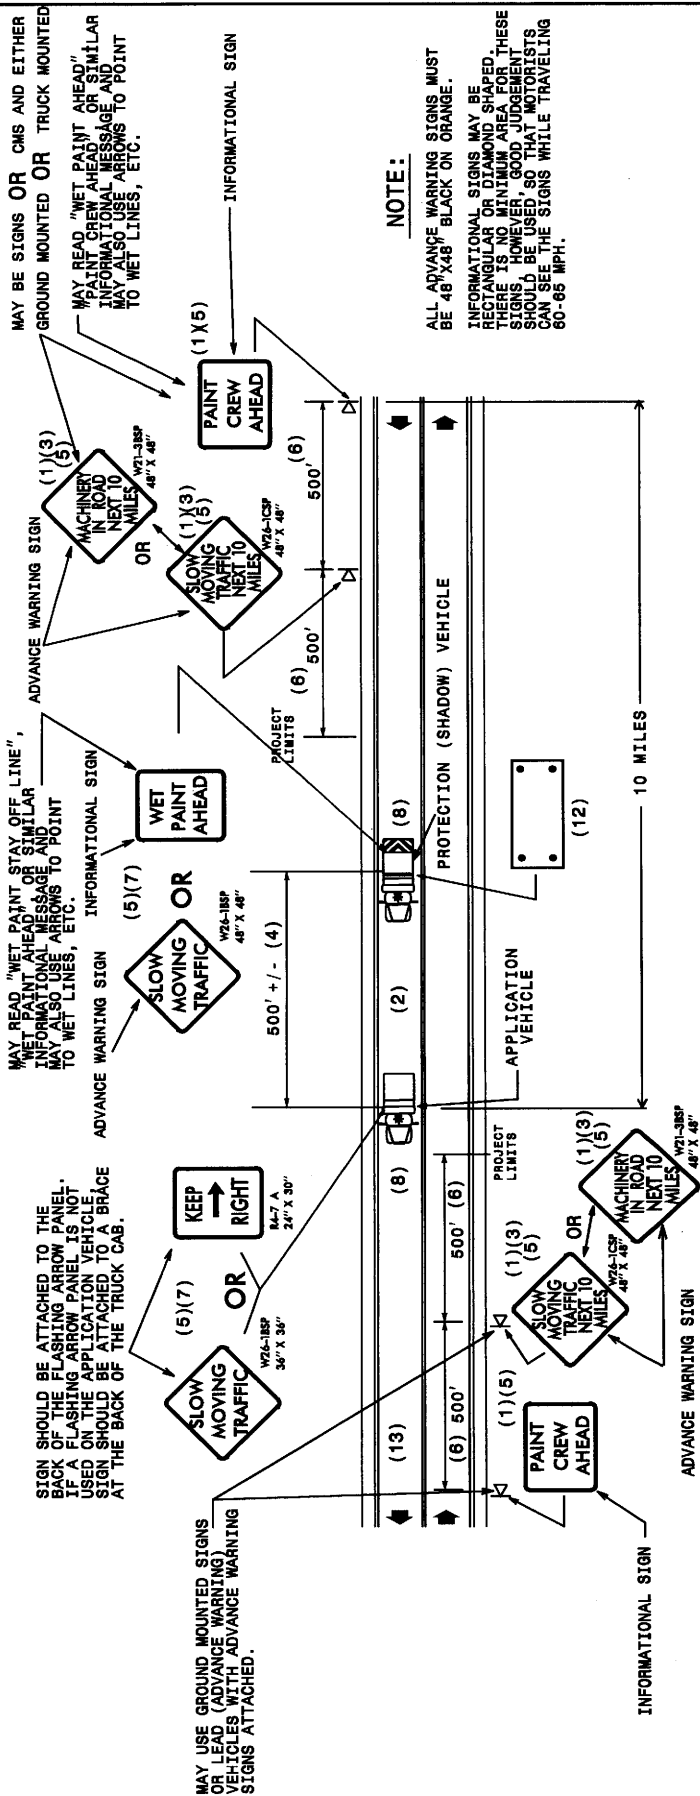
MAY BE SIGNS OR CMS AND EITHER GROUND MOUNTED OR TRUCK MOUNTED

MAY READ "WET PAINT AHEAD" "PAINT CREW AHEAD" OR SIMILAR INFORMATIONAL MESSAGE AND MAY ALSO USE ARROWS TO POINT TO WET LINES, ETC.

INFORMATIONAL SIGN

NOTE:

ALL ADVANCE WARNING SIGNS MUST BE 48"X48" BLACK ON ORANGE.

INFORMATIONAL SIGNS MAY BE RECTANGULAR OR DIAMOND SHAPED. THERE IS NO MINIMUM AREA FOR THESE SIGNS, HOWEVER GOOD JUDGEMENT SHOULD BE USED, SO THAT MOTORISTS CAN SEE THE SIGNS WHILE TRAVELING 60-65 MPH.

PAINT CREW AHEAD

(1)(5)

(1)(3) (5)

MACHINERY IN ROAD NEXT 10 MILES

W21-3BSP 48" X 48"

OR

(1)(3) (5)

SLOW MOVING TRAFFIC NEXT 10 MILES

W26-1CSP 48" X 48"

ADVANCE WARNING SIGN

500' (6)

(6) 500'

PROJECT LIMITS

MAY READ "WET PAINT STAY OFF LINE", "WET PAINT AHEAD" OR SIMILAR INFORMATIONAL MESSAGE AND MAY ALSO USE ARROWS TO POINT TO WET LINES, ETC.

INFORMATIONAL SIGN

WET PAINT AHEAD

(5)(7)

OR

SLOW MOVING TRAFFIC

W26-1BSP 48" X 48"

ADVANCE WARNING SIGN

(8)

PROTECTION (SHADOW) VEHICLE

(12)

10 MILES

500' +/- (4)

(2)

APPLICATION VEHICLE

SIGN SHOULD BE ATTACHED TO THE BACK OF THE FLASHING ARROW PANEL. IF A FLASHING ARROW PANEL IS NOT USED ON THE APPLICATION VEHICLE, SIGN SHOULD BE ATTACHED TO A BRACE AT THE BACK OF THE TRUCK CAB.

(5)(7)

KEEP RIGHT

R4-7 A 24" X 30"

OR

SLOW MOVING TRAFFIC

W26-1BSP 36" X 36"

(8)

PROJECT LIMITS

500' (6)

(1)(3) (5)

SLOW MOVING TRAFFIC NEXT 10 MILES

W26-1CSP 48" X 48"

OR

(1)(3) (5)

MACHINERY IN ROAD NEXT 10 MILES

W21-3BSP 48" X 48"

ADVANCE WARNING SIGN

(13)

(6) 500'

(1)(5)

PAINT CREW AHEAD

INFORMATIONAL SIGN

MAY USE GROUND MOUNTED SIGNS OR LEAD (ADVANCE WARNING) VEHICLES WITH ADVANCE WARNING SIGNS ATTACHED.